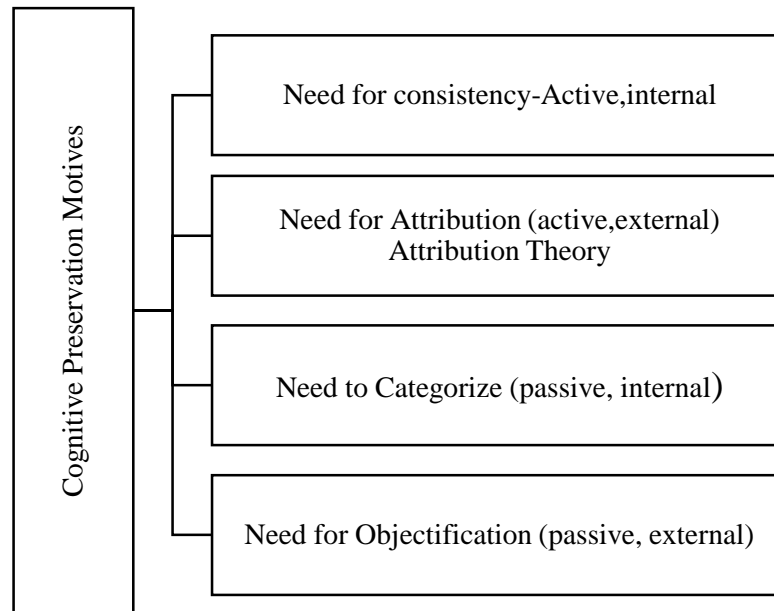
Cognitive Preservation Motives

Need for consistency-Active,internal

Need for Attribution (active,external)
Attribution Theory

Need to Categorize (passive, internal)

Need for Objectification (passive, external)